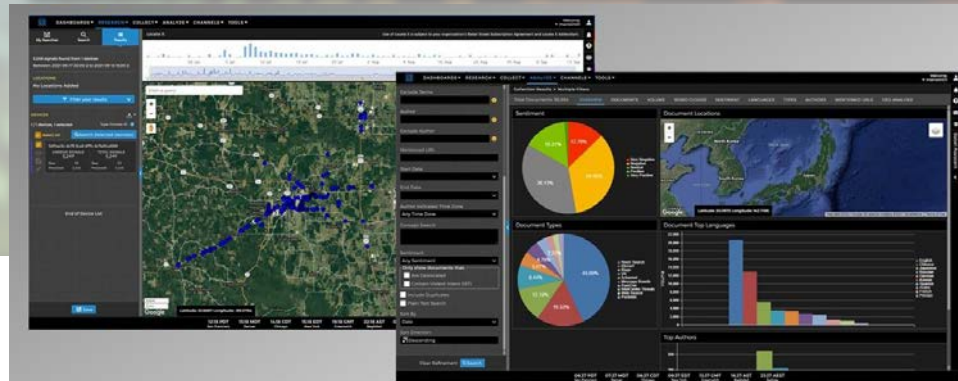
DASHBOARDS ▾ RESEARCH ▾ COLLECT ▾ ANALYZE ▾ CHANNELS ▾ TOOLS ▾

Search

Results

LOCATIONS

No Locations Added

Filter your results

DEVICES

End of Device List

Google

DASHBOARDS ▾ RESEARCH ▾ COLLECT ▾ ANALYZE ▾ CHANNELS ▾ TOOLS ▾

Sentiment

Document Locations

Document Types

Document Top Languages

Top Authors

Exclude Terms

Author

Exclude Author

Start Date

End Date

Author Indicated Time Zone

Any Time Zone

Sentiment

Any Sentiment

Include Duplicates

Main Text Search

Sort By

Date

Sort Direction

Descending

Clear Refinement

Search

Google

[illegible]